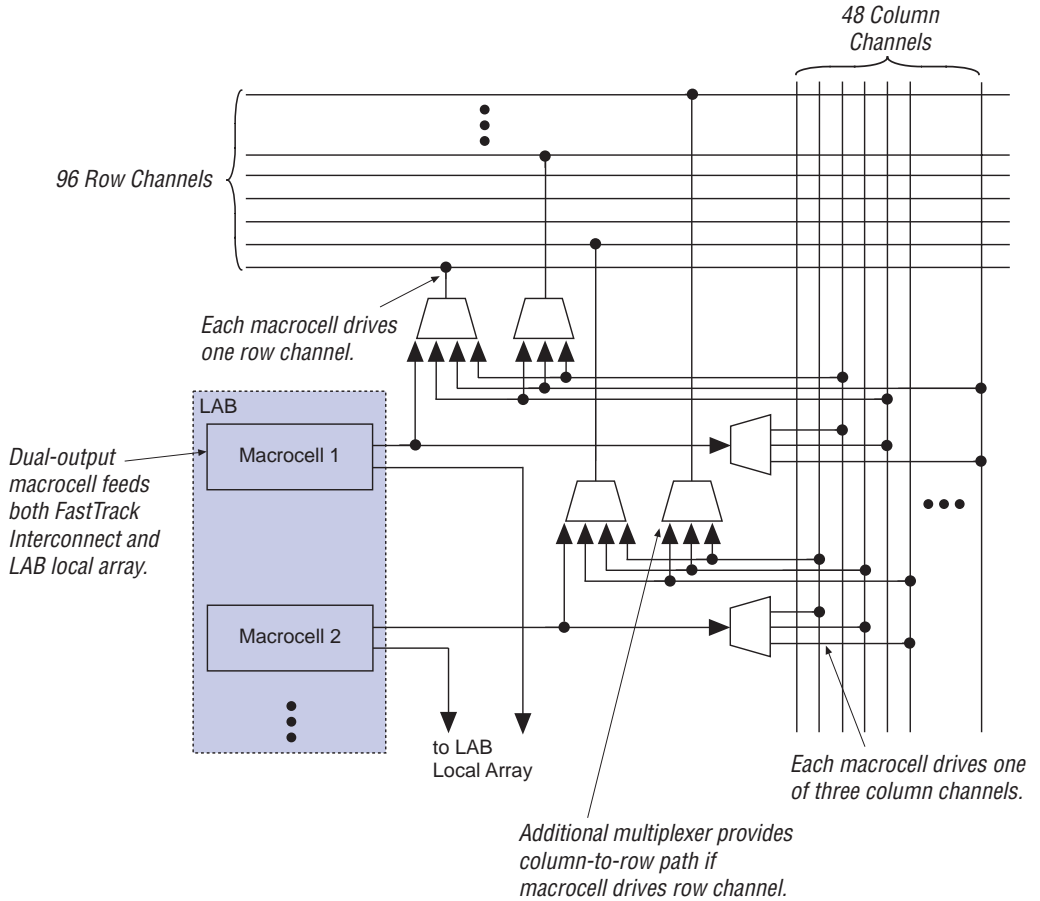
48 Column Channels

96 Row Channels

Each macrocell drives one row channel.

LAB

Dual-output macrocell feeds both FastTrack Interconnect and LAB local array.

Macrocell 1

Macrocell 2

to LAB Local Array

Each macrocell drives one of three column channels.

Additional multiplexer provides column-to-row path if macrocell drives row channel.